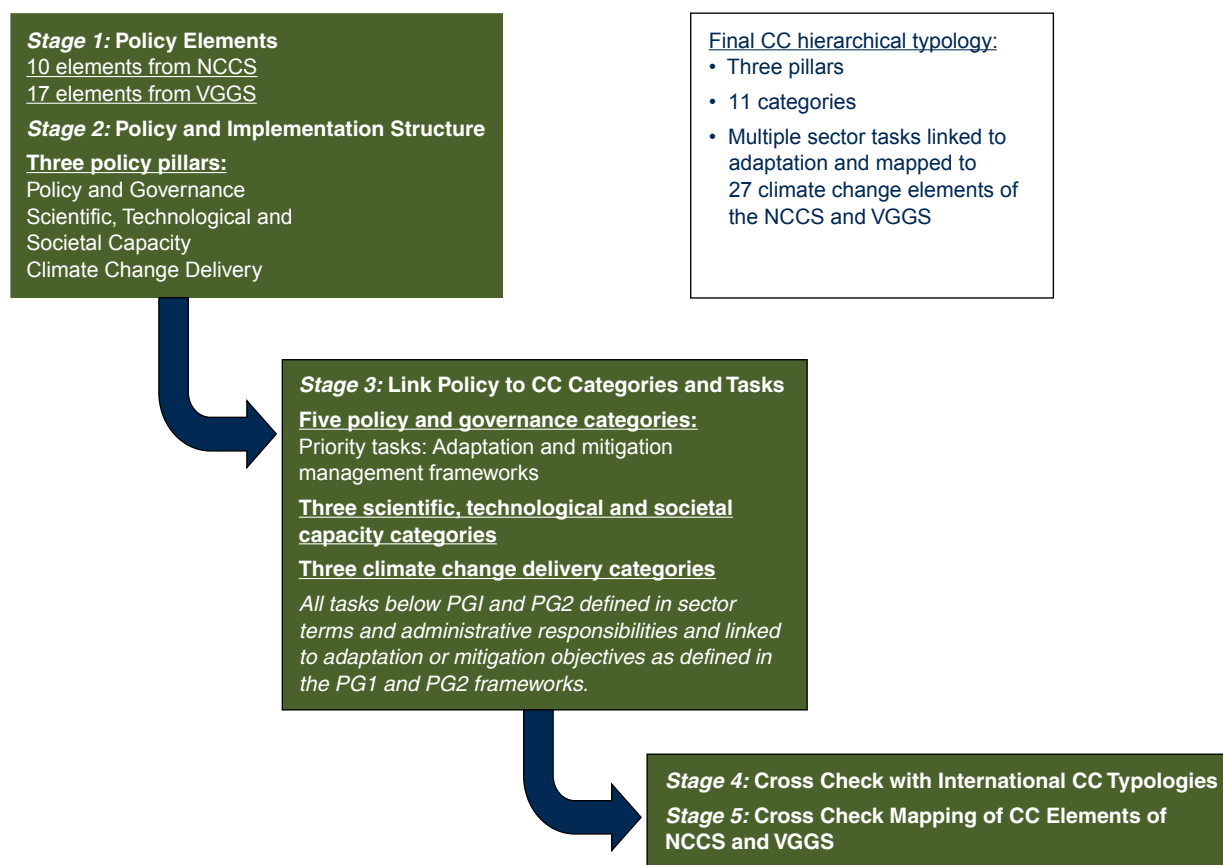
*Stage 1:* **Policy Elements**
10 elements from NCCS
17 elements from VGGS

*Stage 2:* **Policy and Implementation Structure**

**Three policy pillars:**
Policy and Governance
Scientific, Technological and Societal Capacity
Climate Change Delivery

Final CC hierarchical typology:
• Three pillars
• 11 categories
• Multiple sector tasks linked to adaptation and mapped to 27 climate change elements of the NCCS and VGGS

*Stage 3:* **Link Policy to CC Categories and Tasks**

**Five policy and governance categories:**
Priority tasks: Adaptation and mitigation management frameworks

**Three scientific, technological and societal capacity categories**

**Three climate change delivery categories**

*All tasks below PGI and PG2 defined in sector terms and administrative responsibilities and linked to adaptation or mitigation objectives as defined in the PG1 and PG2 frameworks.*

*Stage 4:* **Cross Check with International CC Typologies**

*Stage 5:* **Cross Check Mapping of CC Elements of NCCS and VGGS**